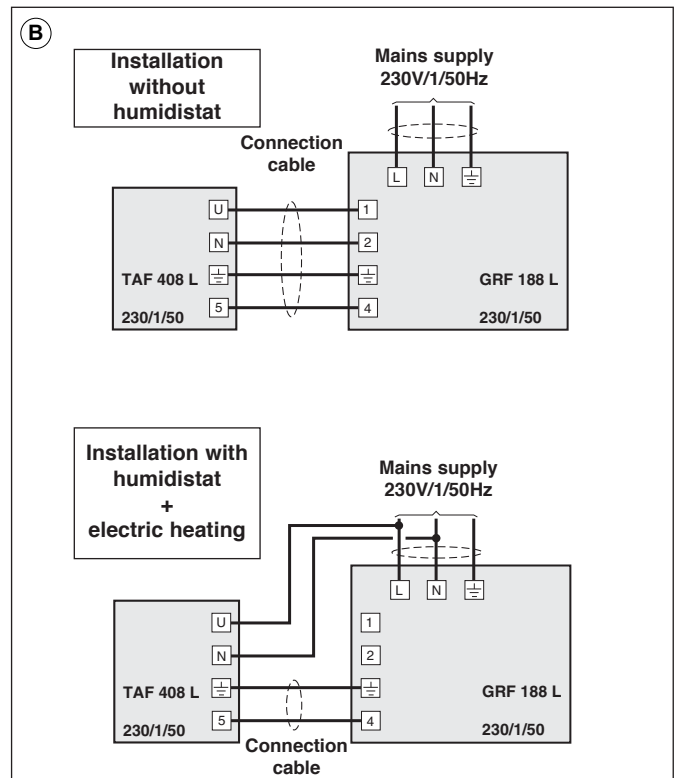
B

Installation without humidistat

Mains supply 230V/1/50Hz

Connection cable

L N ⏚

U 1
N 2
⏚ ⏚
5 4

TAF 408 L
230/1/50

GRF 188 L
230/1/50

Installation with humidistat + electric heating

Mains supply 230V/1/50Hz

L N ⏚

U 1
N 2
⏚ ⏚
5 4

TAF 408 L
230/1/50

GRF 188 L
230/1/50

Connection cable